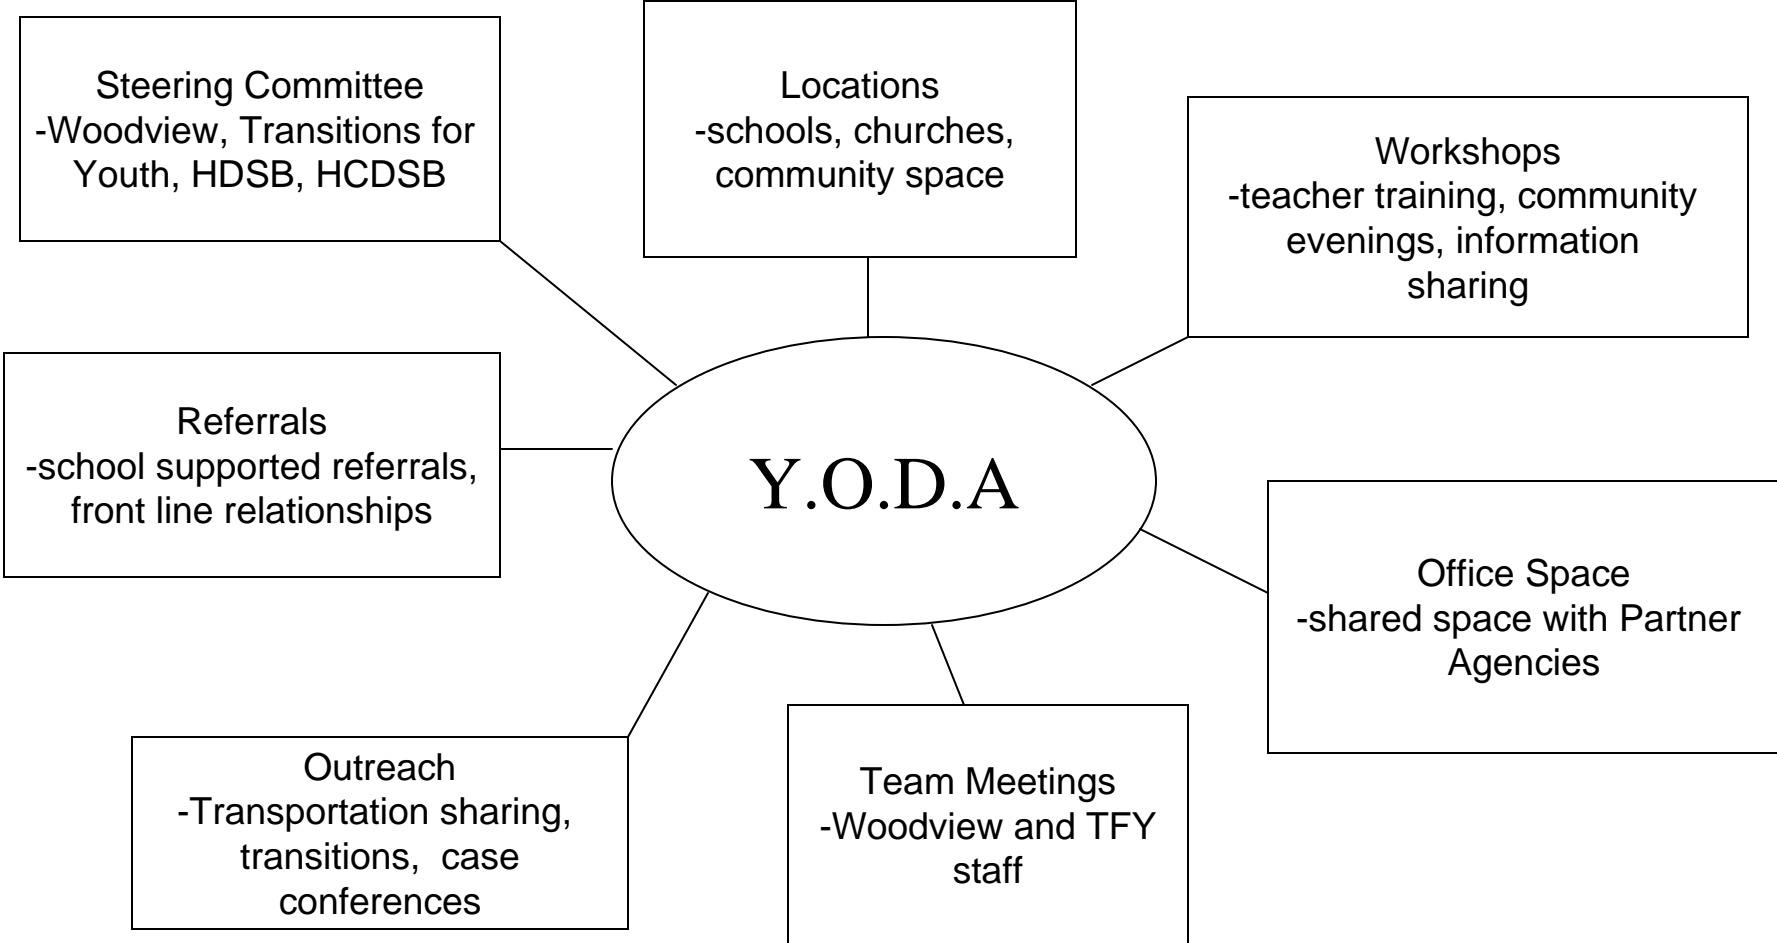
Steering Committee
-Woodview, Transitions for Youth, HDSB, HCDSB

Locations
-schools, churches, community space

Workshops
-teacher training, community evenings, information sharing

Referrals
-school supported referrals, front line relationships

Y.O.D.A

Office Space
-shared space with Partner Agencies

Outreach
-Transportation sharing, transitions, case conferences

Team Meetings
-Woodview and TFY staff